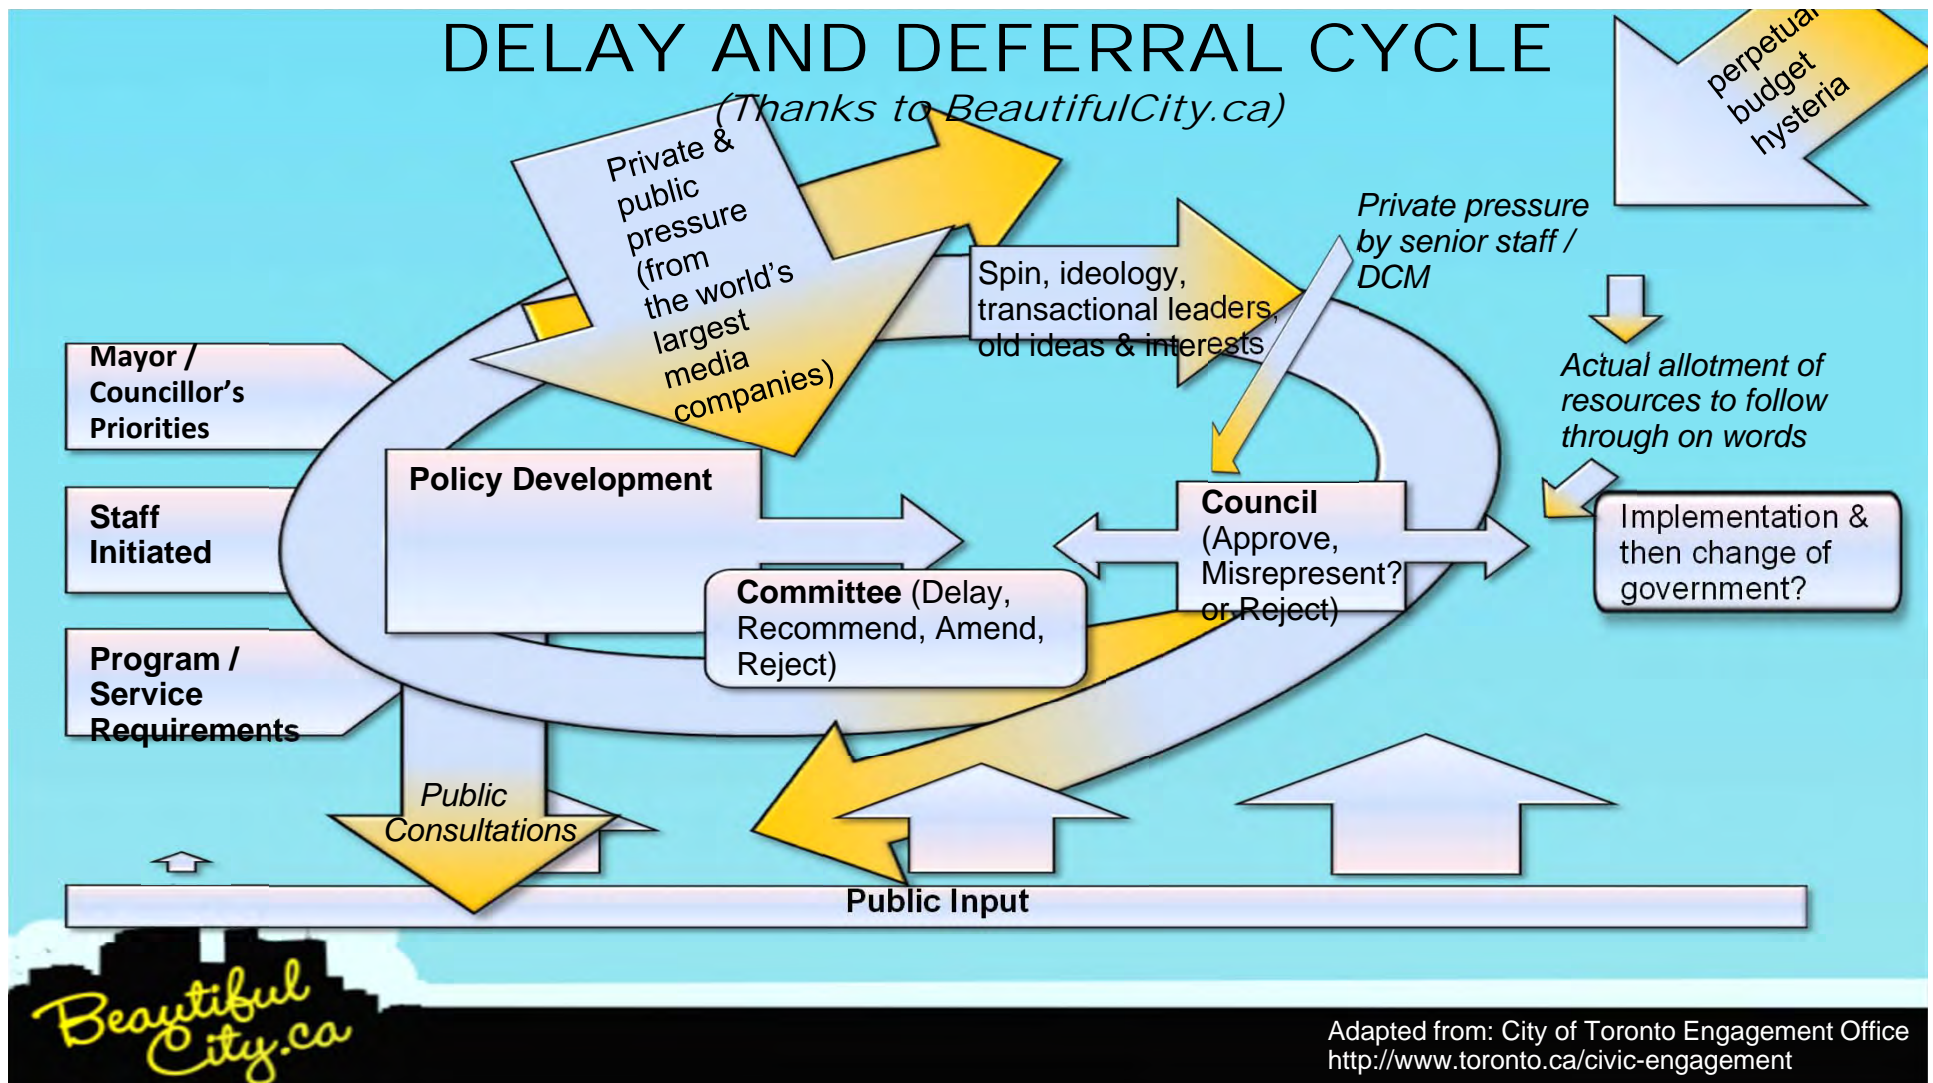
DELAY AND DEFERRAL CYCLE
(Thanks to BeautifulCity.ca)

perpetual budget hysteria

Private & public pressure (from the world's largest media companies)

Spin, ideology, transactional leaders, old ideas & interests

Private pressure by senior staff / DCM

Actual allotment of resources to follow through on words

Mayor / Councillor's Priorities

Staff Initiated

Program / Service Requirements

Policy Development

Council (Approve, Misrepresent? or Reject)

Implementation & then change of government?

Committee (Delay, Recommend, Amend, Reject)

Public Consultations

Public Input

Beautiful City.ca

Adapted from: City of Toronto Engagement Office
http://www.toronto.ca/civic-engagement